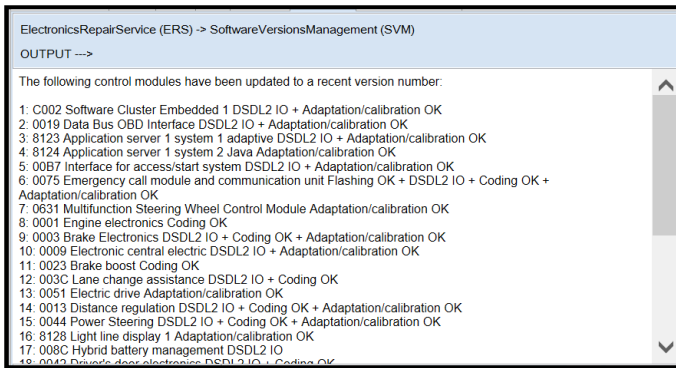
ElectronicsRepairService (ERS) -> SoftwareVersionsManagement (SVM)

OUTPUT --->

The following control modules have been updated to a recent version number:

1: C002 Software Cluster Embedded 1 DSDL2 IO + Adaptation/calibration OK
2: 0019 Data Bus OBD Interface DSDL2 IO + Adaptation/calibration OK
3: 8123 Application server 1 system 1 adaptive DSDL2 IO + Adaptation/calibration OK
4: 8124 Application server 1 system 2 Java Adaptation/calibration OK
5: 00B7 Interface for access/start system DSDL2 IO + Adaptation/calibration OK
6: 0075 Emergency call module and communication unit Flashing OK + DSDL2 IO + Coding OK + Adaptation/calibration OK
7: 0631 Multifunction Steering Wheel Control Module Adaptation/calibration OK
8: 0001 Engine electronics Coding OK
9: 0003 Brake Electronics DSDL2 IO + Coding OK + Adaptation/calibration OK
10: 0009 Electronic central electric DSDL2 IO + Adaptation/calibration OK
11: 0023 Brake boost Coding OK
12: 003C Lane change assistance DSDL2 IO + Coding OK
13: 0051 Electric drive Adaptation/calibration OK
14: 0013 Distance regulation DSDL2 IO + Coding OK + Adaptation/calibration OK
15: 0044 Power Steering DSDL2 IO + Coding OK + Adaptation/calibration OK
16: 8128 Light line display 1 Adaptation/calibration OK
17: 008C Hybrid battery management DSDL2 IO
18: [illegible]